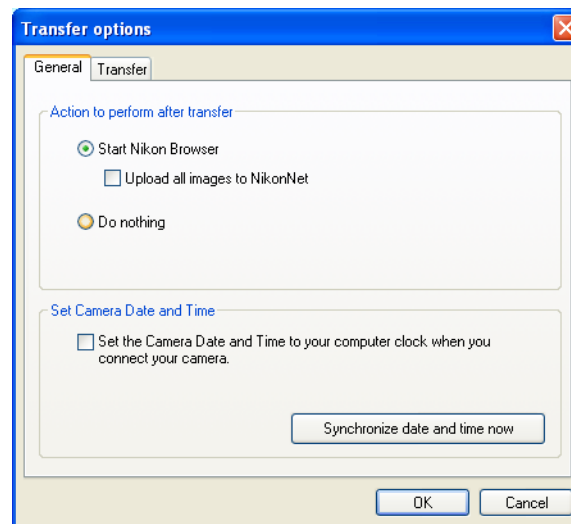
Transfer options

General
Transfer

Action to perform after transfer

Start Nikon Browser

Upload all images to NikonNet

Do nothing

Set Camera Date and Time

Set the Camera Date and Time to your computer clock when you connect your camera.

Synchronize date and time now

OK
Cancel